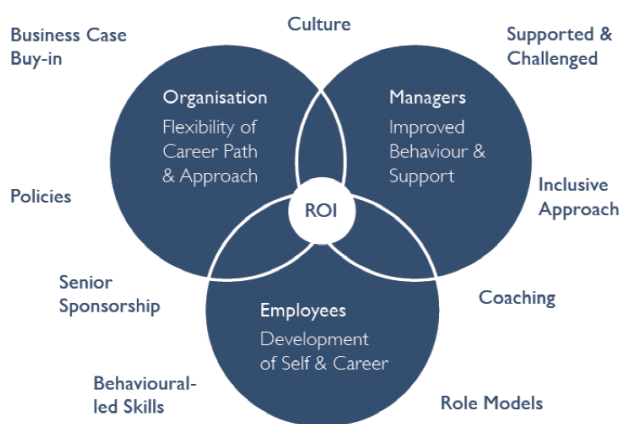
Business Case Buy-in

Culture

Supported & Challenged

Organisation
Flexibility of Career Path & Approach

Managers
Improved Behaviour & Support

Policies

ROI

Inclusive Approach

Senior Sponsorship

Employees
Development of Self & Career

Coaching

Behavioural-led Skills

Role Models